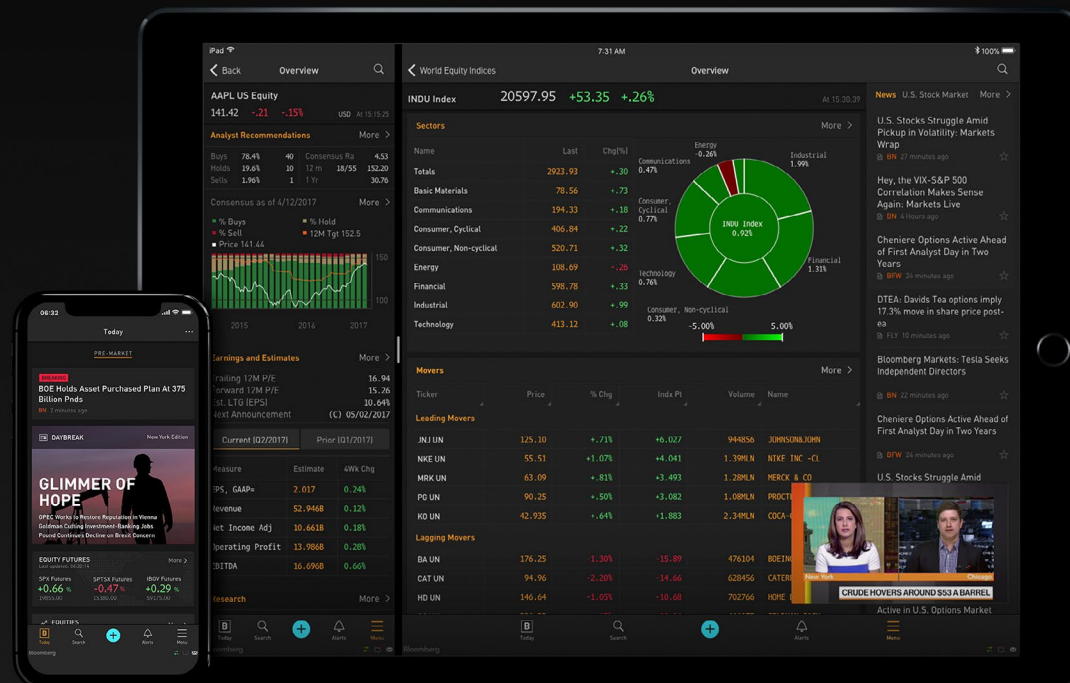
iPad
7:31 AM
100%

Back
Overview

AAPL US Equity
141.42 -.21 -.15%
USD At 15:15:25

Analyst Recommendations
More

| | | | | |
|---|---|---|---|---|
| Buys | 78.4% | 40 | Consensus Ra | 4.53 |
| Holds | 19.6% | 10 | 12 m | 18/55 |
| Sells | 1.96% | 1 | 1 Yr | 30.76 |

Consensus as of 4/12/2017
More
% Buys
% Hold
% Sell
12M Tgt 152.5
Price 141.44
150
100
2015 2016 2017

Earnings and Estimates
More
Trailing 12M P/E 16.94
Forward 12M P/E 15.26
Est. LTG (EPS) 10.64%
Next Announcement (C) 05/02/2017

Current (Q2/2017)
Prior (Q1/2017)

| Measure | Estimate | 4Wk Chg |
|---|---|---|
| EPS, GAAP | 2.017 | 0.24% |
| Revenue | 52.946B | 0.14% |
| Net Income Adj | 10.661B | 0.18% |
| Operating Profit | 13.986B | 0.28% |
| EBITDA | 16.696B | 0.66% |

Research
More

Today Search Alerts Menu
Bloomberg

World Equity Indices
Overview

INDU Index 20597.95 +53.35 +.26%
At 15:30:39

Sectors
More

| Name | Last | Chg(%) |
|---|---|---|
| Totals | 2923.93 | +.30 |
| Basic Materials | 78.56 | +.73 |
| Communications | 194.33 | +.18 |
| Consumer, Cyclical | 406.84 | +.22 |
| Consumer, Non-cyclical | 520.71 | +.32 |
| Energy | 108.69 | -.26 |
| Financial | 598.78 | +.33 |
| Industrial | 602.90 | +.99 |
| Technology | 413.12 | +.08 |

Energy -0.26%
Communications 0.47%
Industrial 1.99%
Consumer, Cyclical 0.77%
INDU Index 0.92%
Financial 1.31%
Technology 0.76%
Consumer, Non-cyclical 0.32%
-5.00% 5.00%

Movers
More

| Ticker | Price | % Chg | Indx Pt | Volume | Name |
|---|---|---|---|---|---|
| Leading Movers | | | | | |
| JNJ UN | 125.10 | +.71% | +6.027 | 944856 | JOHNSON&JOHN |
| NKE UN | 55.51 | +1.07% | +4.041 | 1.39MLN | NIKE INC -CL |
| MRK UN | 63.09 | +.81% | +3.493 | 1.19MLN | MERCK & CO |
| PG UN | 90.25 | +.50% | +3.082 | 1.08MLN | PROCT |
| KO UN | 42.935 | +.64% | +1.883 | 2.34MLN | COCA- |
| Lagging Movers | | | | | |
| BA UN | 176.25 | -1.30% | -15.89 | 476104 | BOEIN |
| CAT UN | 94.96 | -2.20% | -14.66 | 628456 | CATER |
| HD UN | 146.64 | -1.05% | -10.68 | 702766 | HOME |

News U.S. Stock Market More

U.S. Stocks Struggle Amid Pickup in Volatility: Markets Wrap
BN 27 minutes ago

Hey, the VIX-S&P 500 Correlation Makes Sense Again: Markets Live
BN 4 hours ago

Cheniere Options Active Ahead of First Analyst Day in Two Years
BFW 24 minutes ago

DTEA: Davids Tea options imply 17.3% move in share price post-ea
FLY 10 minutes ago

Bloomberg Markets: Tesla Seeks Independent Directors
BN 22 minutes ago

Cheniere Options Active Ahead of First Analyst Day in Two Years
BFW 24 minutes ago

U.S. Stocks Struggle Amid

New York Chicago
CRUDE HOVERS AROUND $53 A BARREL

Active in U.S. Options Market

Today Search Alerts Menu
Bloomberg

06:32
Today
PRE-MARKET
BREAKING
BOE Holds Asset Purchased Plan At 375 Billion Pnds
BN 2 minutes ago
DAYBREAK New York Edition
GLIMMER OF HOPE
OPEC Works to Restore Reputation in Vienna
Goldman Cutting Investment-Banking Jobs
Pound Continues Decline on Brexit Concern
EQUITY FUTURES More
SPX Futures +0.66%
SPTSX Futures -0.47%
IBOV Futures +0.29%
EQUITIES
Today Search Alerts Menu
Bloomberg